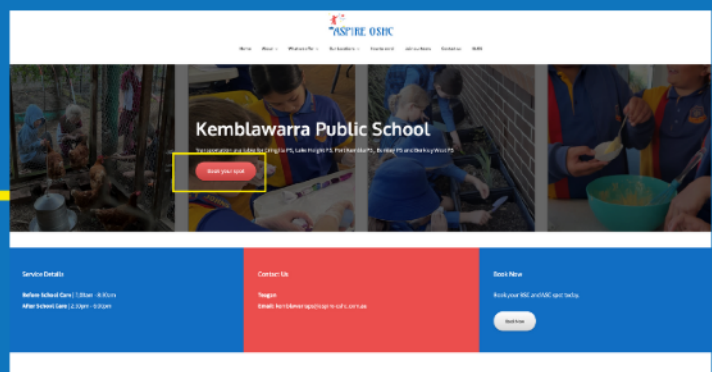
ASPIRE OSHC

Home About What we offer Our locations Vacation care Join our team Contact us FAQS

Kemblawarra Public School

Transportation available for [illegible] PS, Lake Heights PS, Port Kembla PS, Berkeley PS and Berkeley West PS

Book your spot

Service Details

Before School Care | 7:00am - 8:30am
After School Care | 3:00pm - 6:00pm

Contact Us

Teagan
Email: kemblawarra@aspire-oshc.com.au

Book Now

Book your BSC and ASC spot today.

Book now